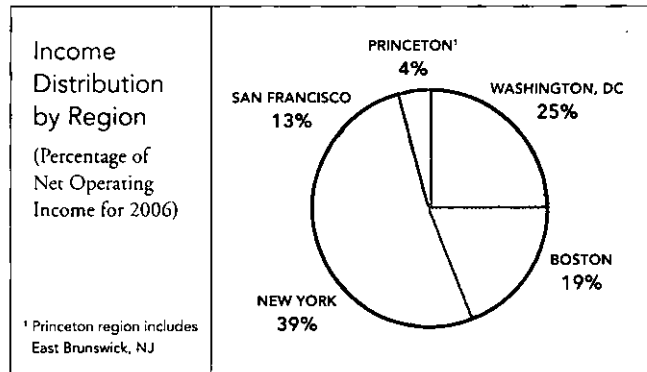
Income Distribution by Region

(Percentage of Net Operating Income for 2006)

¹ Princeton region includes East Brunswick, NJ

PRINCETON¹
4%

WASHINGTON, DC
25%

SAN FRANCISCO
13%

BOSTON
19%

NEW YORK
39%